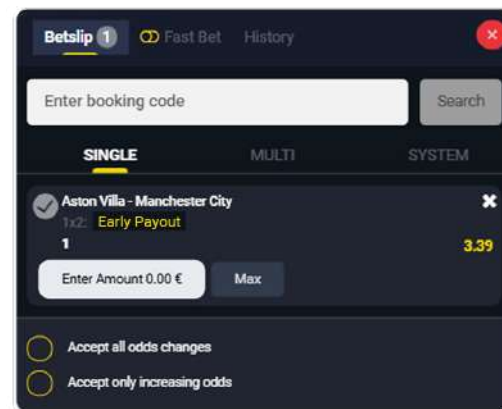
Betslip 1 Fast Bet History ×

Enter booking code Search

SINGLE MULTI SYSTEM

Aston Villa - Manchester City
1x2: Early Payout
1 3.39
Enter Amount 0.00 € Max

Accept all odds changes

Accept only increasing odds